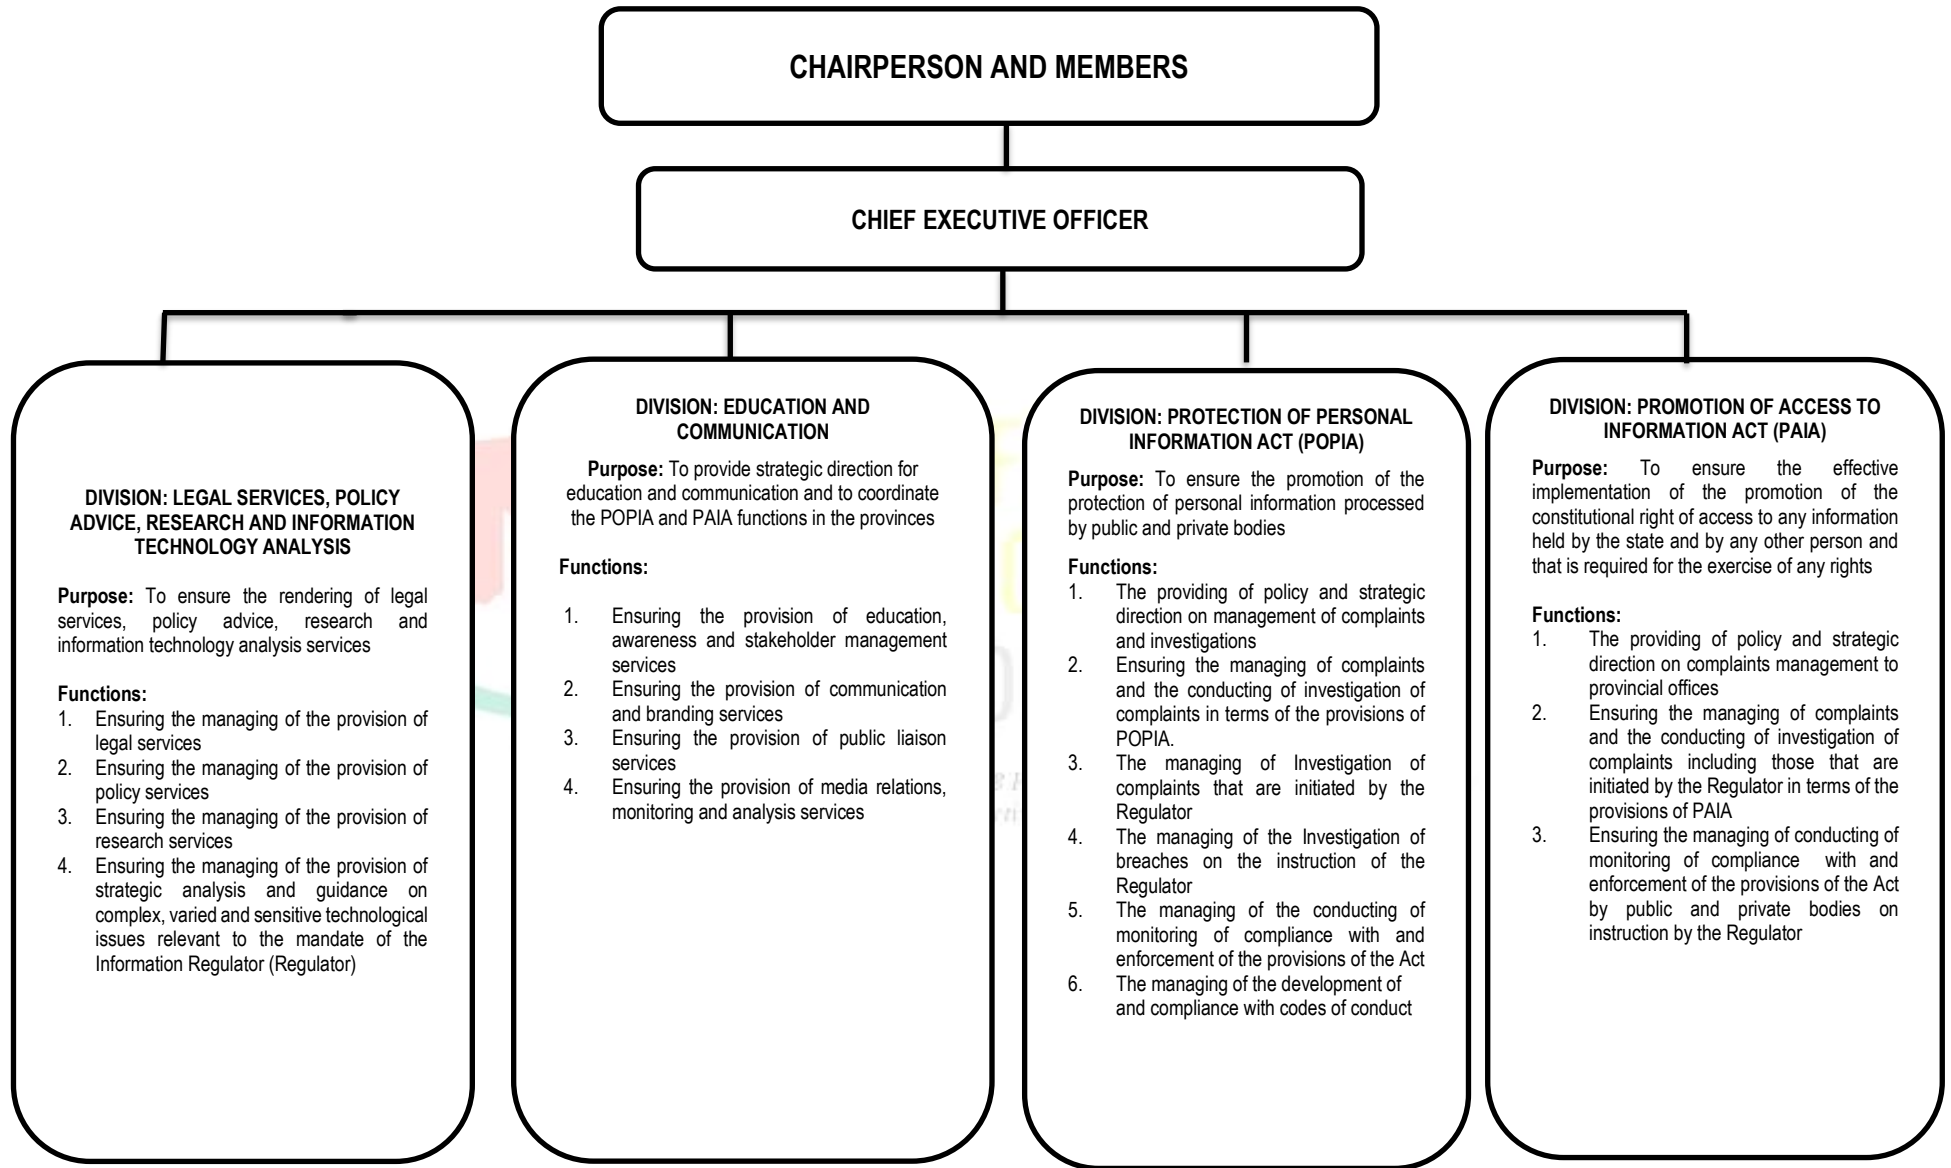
CHAIRPERSON AND MEMBERS

CHIEF EXECUTIVE OFFICER

DIVISION: LEGAL SERVICES, POLICY ADVICE, RESEARCH AND INFORMATION TECHNOLOGY ANALYSIS

Purpose: To ensure the rendering of legal services, policy advice, research and information technology analysis services

Functions:
1. Ensuring the managing of the provision of legal services
2. Ensuring the managing of the provision of policy services
3. Ensuring the managing of the provision of research services
4. Ensuring the managing of the provision of strategic analysis and guidance on complex, varied and sensitive technological issues relevant to the mandate of the Information Regulator (Regulator)

DIVISION: EDUCATION AND COMMUNICATION

Purpose: To provide strategic direction for education and communication and to coordinate the POPIA and PAIA functions in the provinces

Functions:
1. Ensuring the provision of education, awareness and stakeholder management services
2. Ensuring the provision of communication and branding services
3. Ensuring the provision of public liaison services
4. Ensuring the provision of media relations, monitoring and analysis services

DIVISION: PROTECTION OF PERSONAL INFORMATION ACT (POPIA)

Purpose: To ensure the promotion of the protection of personal information processed by public and private bodies

Functions:
1. The providing of policy and strategic direction on management of complaints and investigations
2. Ensuring the managing of complaints and the conducting of investigation of complaints in terms of the provisions of POPIA.
3. The managing of Investigation of complaints that are initiated by the Regulator
4. The managing of the Investigation of breaches on the instruction of the Regulator
5. The managing of the conducting of monitoring of compliance with and enforcement of the provisions of the Act
6. The managing of the development of and compliance with codes of conduct

DIVISION: PROMOTION OF ACCESS TO INFORMATION ACT (PAIA)

Purpose: To ensure the effective implementation of the promotion of the constitutional right of access to any information held by the state and by any other person and that is required for the exercise of any rights

Functions:
1. The providing of policy and strategic direction on complaints management to provincial offices
2. Ensuring the managing of complaints and the conducting of investigation of complaints including those that are initiated by the Regulator in terms of the provisions of PAIA
3. Ensuring the managing of conducting of monitoring of compliance with and enforcement of the provisions of the Act by public and private bodies on instruction by the Regulator